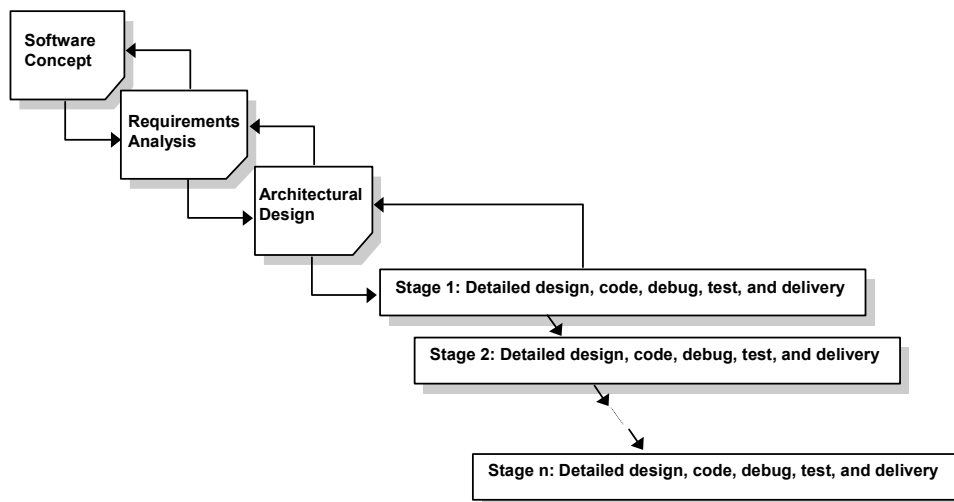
Software Concept

Requirements Analysis

Architectural Design

Stage 1: Detailed design, code, debug, test, and delivery

Stage 2: Detailed design, code, debug, test, and delivery

Stage n: Detailed design, code, debug, test, and delivery